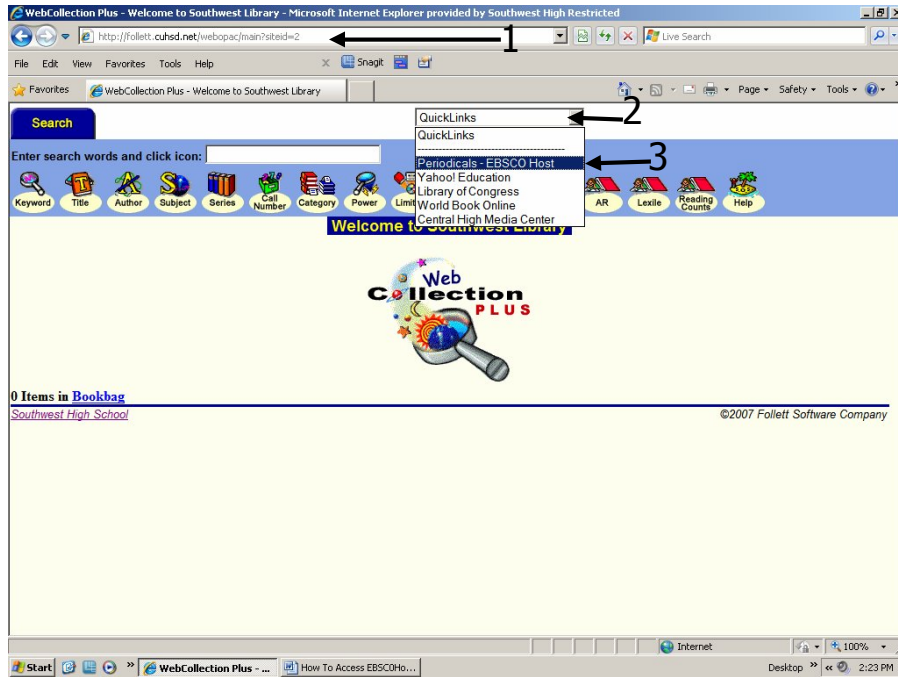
WebCollection Plus - Welcome to Southwest Library - Microsoft Internet Explorer provided by Southwest High Restricted

http://follett.cuhsd.net/webopac/main?siteid=2

1

Live Search

File Edit View Favorites Tools Help

Snagit

Favorites

WebCollection Plus - Welcome to Southwest Library

Page Safety Tools

Search

QuickLinks

2

QuickLinks

Periodicals - EBSCO Host

3

Yahoo! Education

Library of Congress

World Book Online

Central High Media Center

Enter search words and click icon:

Keyword Title Author Subject Series Call Number Category Power Limit AR Lexile Reading Counts Help

Welcome to Southwest Library

Web Collection PLUS

0 Items in Bookbag

Southwest High School

©2007 Follett Software Company

Internet

100%

Start

WebCollection Plus - ...

How To Access EBSCOHo...

Desktop

2:23 PM